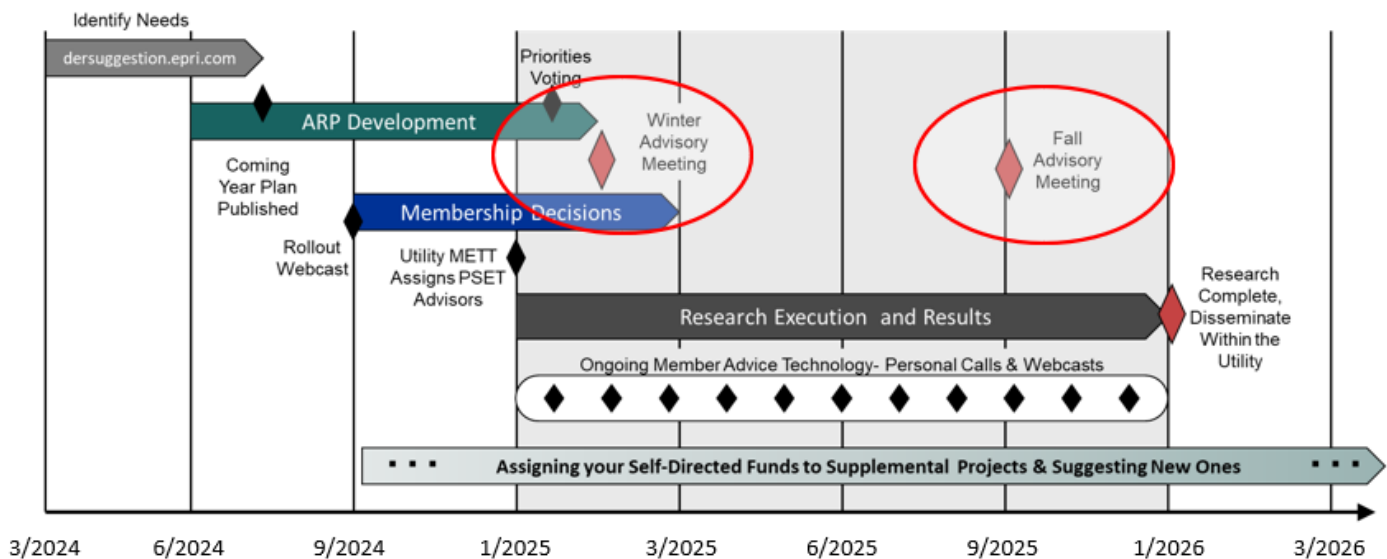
Identify Needs

dersuggestion.epri.com

Priorities Voting

ARP Development

Winter Advisory Meeting

Fall Advisory Meeting

Coming Year Plan Published

Membership Decisions

Rollout Webcast

Utility METT Assigns PSET Advisors

Research Execution and Results

Research Complete, Disseminate Within the Utility

Ongoing Member Advice Technology- Personal Calls & Webcasts

. . . Assigning your Self-Directed Funds to Supplemental Projects & Suggesting New Ones . . .

3/2024 6/2024 9/2024 1/2025 3/2025 6/2025 9/2025 1/2026 3/2026